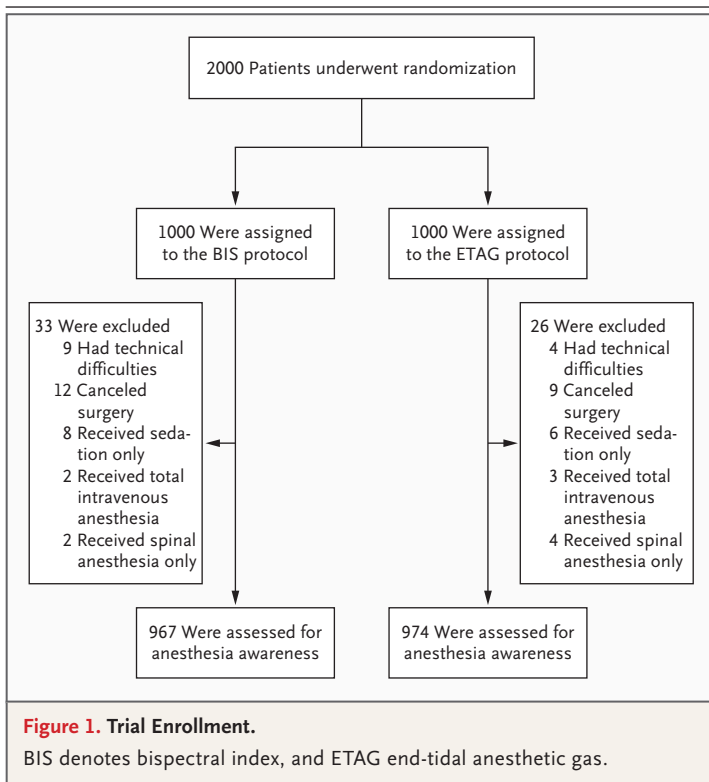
2000 Patients underwent randomization

1000 Were assigned to the BIS protocol

1000 Were assigned to the ETAG protocol

33 Were excluded
9 Had technical difficulties
12 Canceled surgery
8 Received sedation only
2 Received total intravenous anesthesia
2 Received spinal anesthesia only

26 Were excluded
4 Had technical difficulties
9 Canceled surgery
6 Received sedation only
3 Received total intravenous anesthesia
4 Received spinal anesthesia only

967 Were assessed for anesthesia awareness

974 Were assessed for anesthesia awareness

Figure 1. Trial Enrollment.
BIS denotes bispectral index, and ETAG end-tidal anesthetic gas.